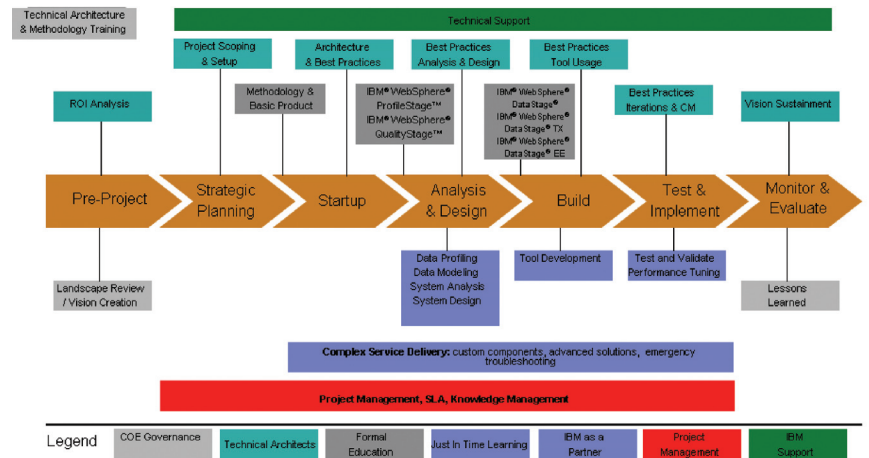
Technical Architecture & Methodology Training

Technical Support

ROI Analysis

Project Scoping & Setup

Methodology & Basic Product

Architecture & Best Practices

IBM® WebSphere® ProfileStage™ IBM® WebSphere® QualityStage™

Best Practices Analysis & Design

Best Practices Tool Usage

IBM® WebSphere® DataStage® IBM® WebSphere® DataStage® TX IBM® WebSphere® DataStage® EE

Best Practices Iterations & CM

Vision Sustainment

Pre-Project

Strategic Planning

Startup

Analysis & Design

Build

Test & Implement

Monitor & Evaluate

Landscape Review / Vision Creation

Data Profiling Data Modeling System Analysis System Design

Tool Development

Test and Validate Performance Tuning

Lessons Learned

Complex Service Delivery: custom components, advanced solutions, emergency troubleshooting

Project Management, SLA, Knowledge Management

Legend

COE Governance

Technical Architects

Formal Education

Just In Time Learning

IBM as a Partner

Project Management

IBM Support